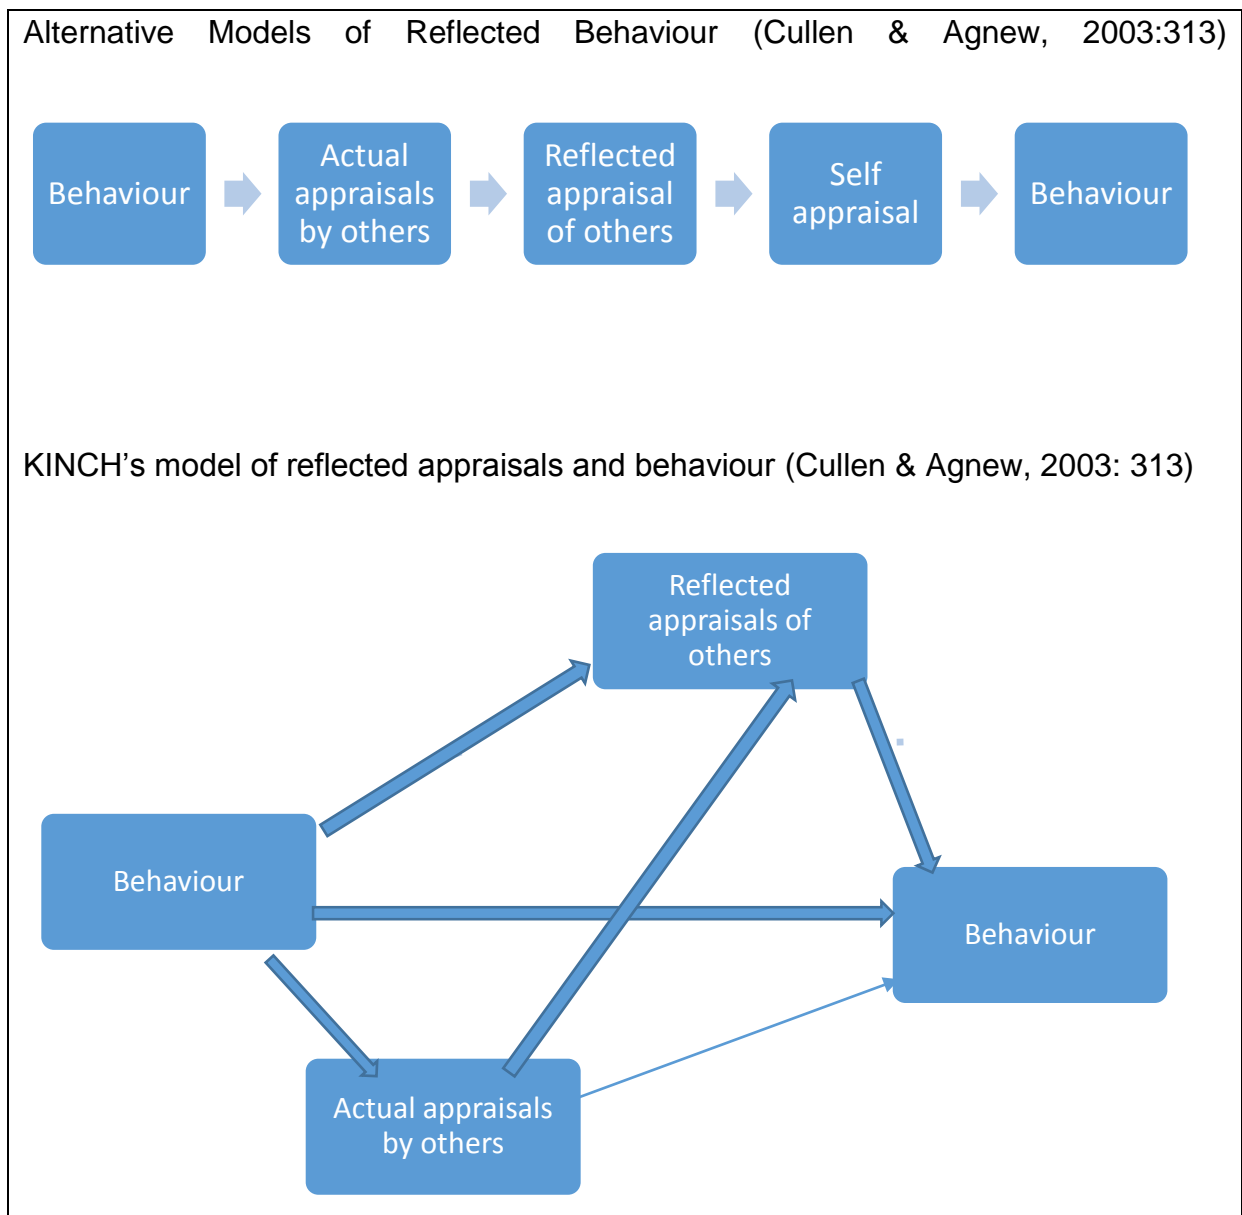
Alternative Models of Reflected Behaviour (Cullen & Agnew, 2003:313)

Behaviour

Actual appraisals by others

Reflected appraisal of others

Self appraisal

Behaviour

KINCH's model of reflected appraisals and behaviour (Cullen & Agnew, 2003: 313)

Reflected appraisals of others

Behaviour

Behaviour

Actual appraisals by others